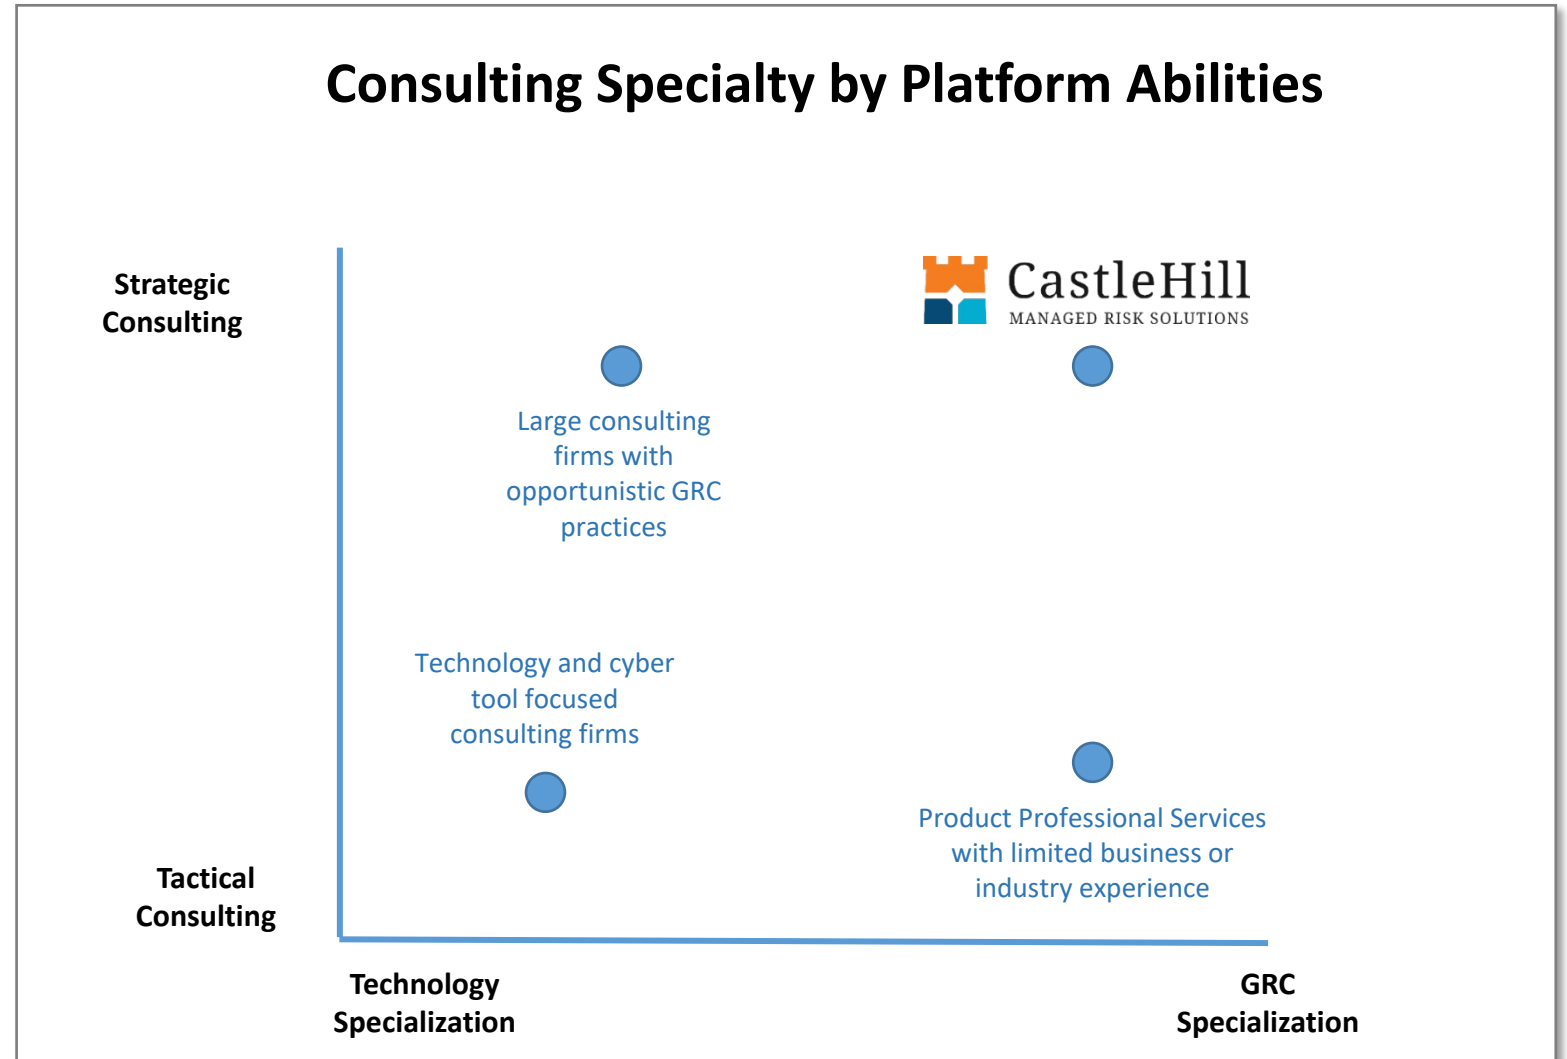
Consulting Specialty by Platform Abilities

Strategic Consulting

CastleHill
MANAGED RISK SOLUTIONS

Large consulting firms with opportunistic GRC practices

Technology and cyber tool focused consulting firms

Product Professional Services with limited business or industry experience

Tactical Consulting

Technology Specialization

GRC Specialization